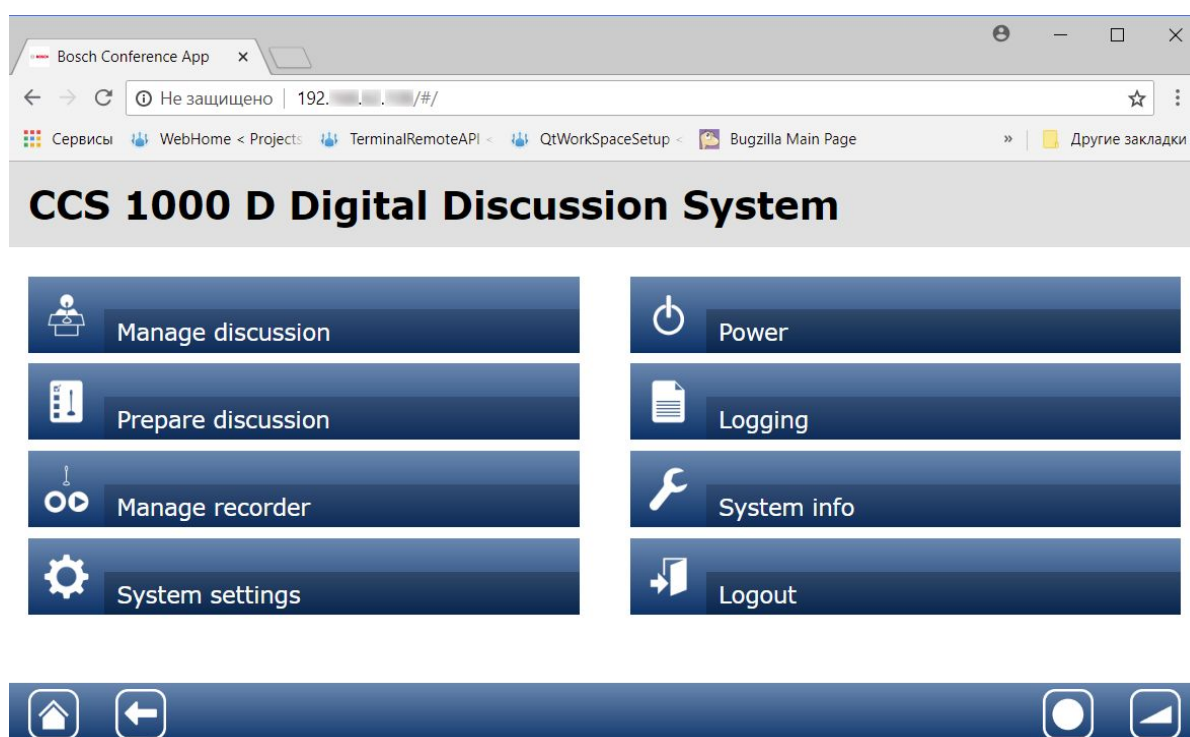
Bosch Conference App ×

Не защищено | 192.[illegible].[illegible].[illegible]/#/

Сервисы WebHome < Projects TerminalRemoteAPI < QtWorkSpaceSetup < Bugzilla Main Page » Другие закладки

CCS 1000 D Digital Discussion System

Manage discussion

Prepare discussion

Manage recorder

System settings

Power

Logging

System info

Logout